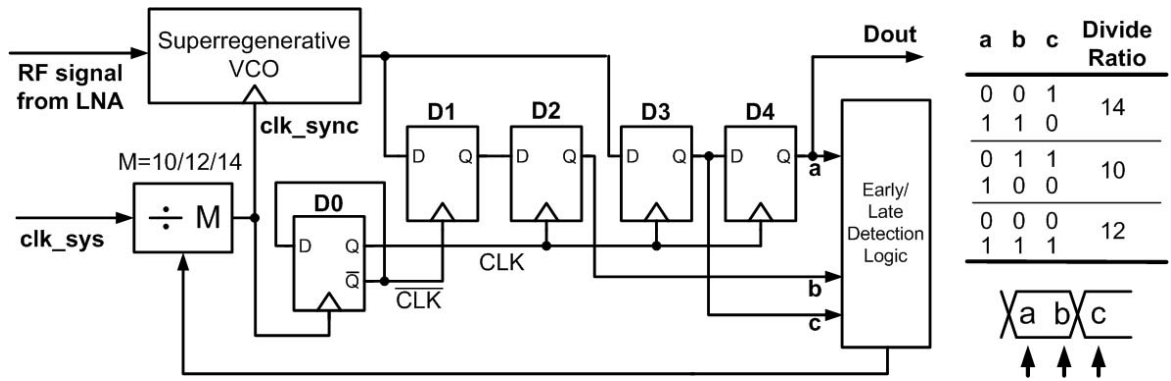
RF signal from LNA

Superregenerative VCO

clk_sync

M=10/12/14

clk_sys

$\div$ M

D0

D

Q

$\overline{Q}$

D1

D

Q

D2

D

Q

D3

D

Q

D4

D

Q

Dout

a

b

c

CLK

$\overline{CLK}$

Early/ Late Detection Logic

| a | b | c | Divide Ratio |
|---|---|---|---|
| 0 | 0 | 1 | 14 |
| 1 | 1 | 0 | |
| 0 | 1 | 1 | 10 |
| 1 | 0 | 0 | |
| 0 | 0 | 0 | 12 |
| 1 | 1 | 1 | |

a b c